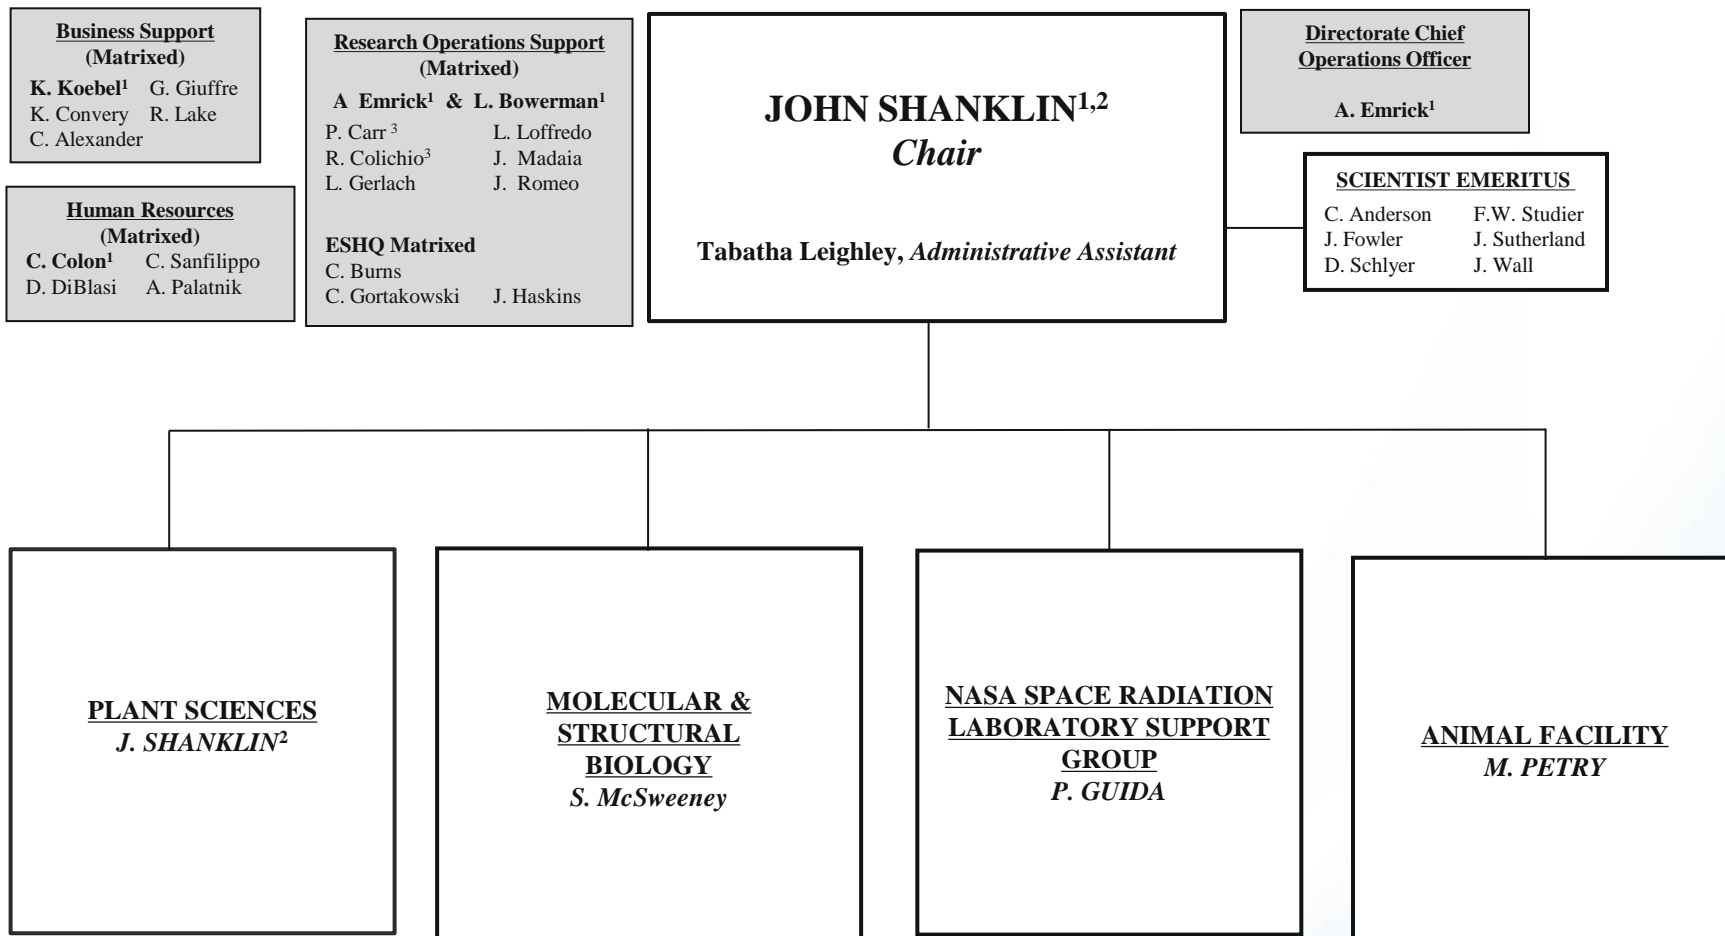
Business Support
(Matrixed)
K. Koebel$^1$ G. Giuffre
K. Convery R. Lake
C. Alexander

Human Resources
(Matrixed)
C. Colon$^1$ C. Sanfilippo
D. DiBlasi A. Palatnik

Research Operations Support
(Matrixed)
A Emrick$^1$ & L. Bowerman$^1$
P. Carr $^3$ L. Loffredo
R. Colichio$^3$ J. Madaia
L. Gerlach J. Romeo

ESHQ Matrixed
C. Burns
C. Gortakowski J. Haskins

JOHN SHANKLIN$^{1,2}$
Chair

Tabatha Leighley, Administrative Assistant

Directorate Chief Operations Officer

A. Emrick$^1$

SCIENTIST EMERITUS
C. Anderson F.W. Studier
J. Fowler J. Sutherland
D. Schlyer J. Wall

PLANT SCIENCES
J. SHANKLIN$^2$

MOLECULAR & STRUCTURAL BIOLOGY
S. McSweeney

NASA SPACE RADIATION LABORATORY SUPPORT GROUP
P. GUIDA

ANIMAL FACILITY
M. PETRY